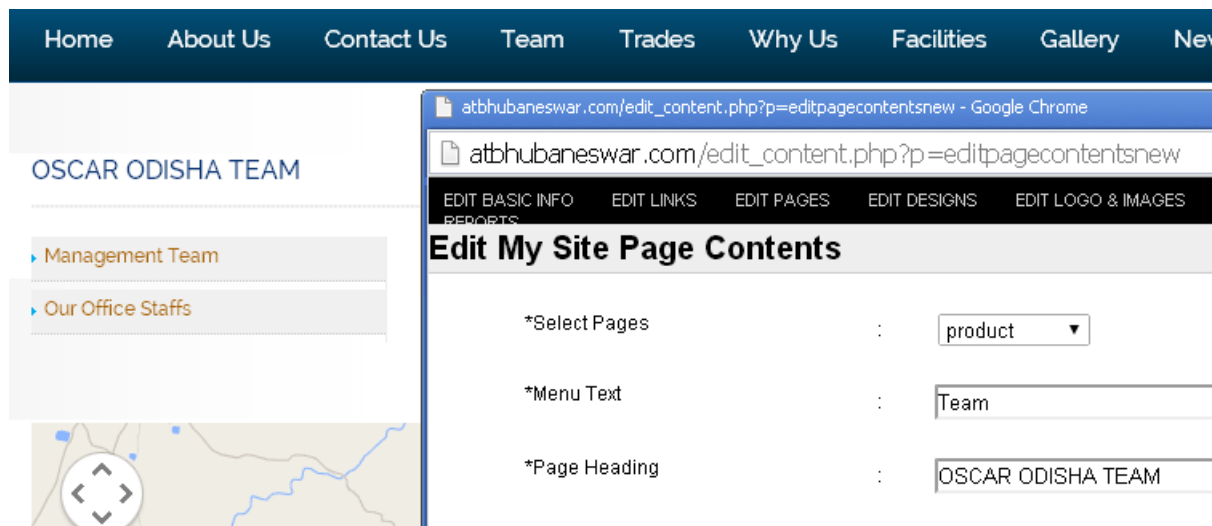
Home About Us Contact Us Team Trades Why Us Facilities Gallery Nev

OSCAR ODISHA TEAM

Management Team

Our Office Staffs

atbhubaneswar.com/edit_content.php?p=editpagecontentsnew - Google Chrome

atbhubaneswar.com/edit_content.php?p=editpagecontentsnew

EDIT BASIC INFO EDIT LINKS EDIT PAGES EDIT DESIGNS EDIT LOGO & IMAGES REPORTS

Edit My Site Page Contents

*Select Pages : product

*Menu Text : Team

*Page Heading : OSCAR ODISHA TEAM